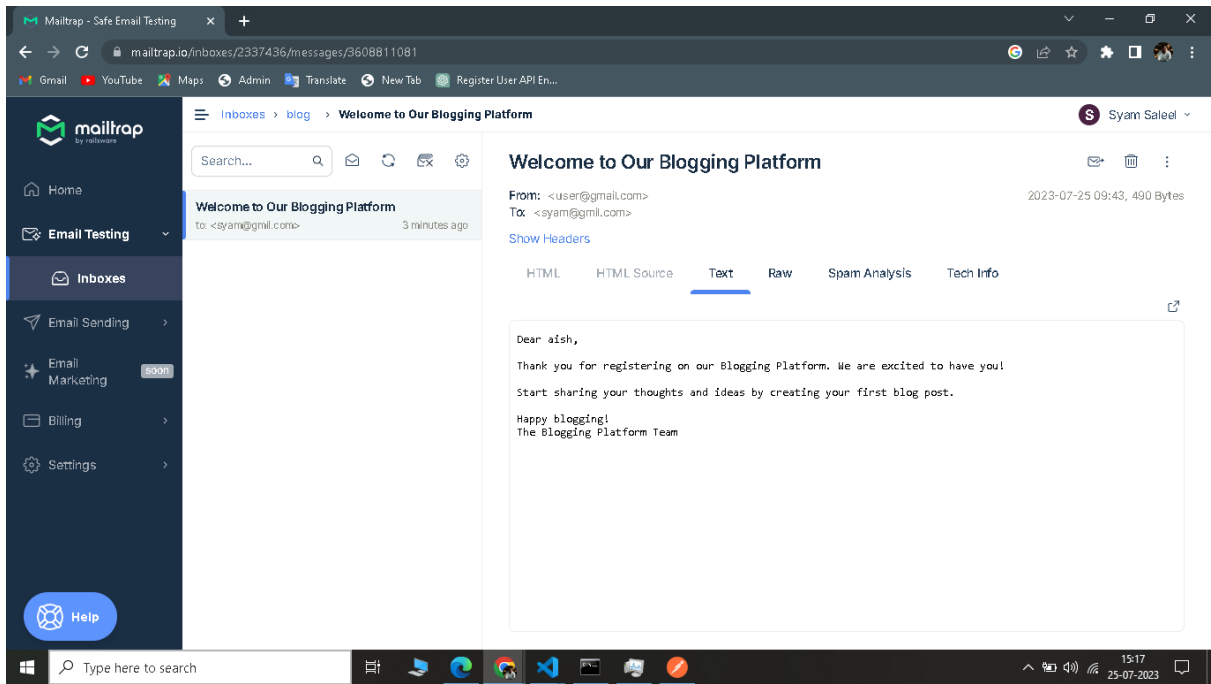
Mailtrap - Safe Email Testing

mailtrap.io/inboxes/2337436/messages/3608811081

Gmail YouTube Maps Admin Translate New Tab Register User API En...

mailtrap by railsware

Inboxes › blog › Welcome to Our Blogging Platform

S Syam Saleel

Home

Email Testing

Inboxes

Email Sending

Email Marketing soon

Billing

Settings

Help

Search...

Welcome to Our Blogging Platform
to: <syam@gmil.com> 3 minutes ago

Welcome to Our Blogging Platform

From: <user@gmail.com>
To: <syam@gmil.com>

2023-07-25 09:43, 490 Bytes

Show Headers

HTML HTML Source Text Raw Spam Analysis Tech Info

Dear aish,

Thank you for registering on our Blogging Platform. We are excited to have you!

Start sharing your thoughts and ideas by creating your first blog post.

Happy blogging!
The Blogging Platform Team

Type here to search

15:17
25-07-2023